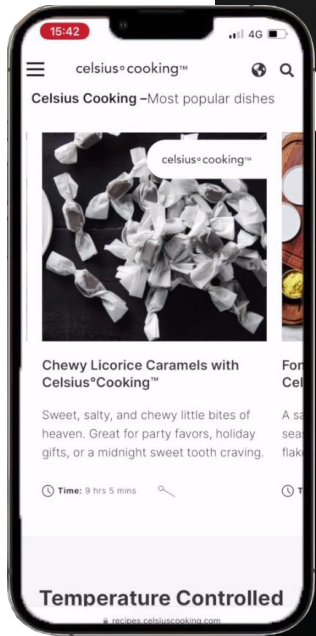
15:42
4G

celsius°cooking™

Celsius Cooking –Most popular dishes

celsius°cooking™

Chewy Licorice Caramels with Celsius°Cooking™

Sweet, salty, and chewy little bites of heaven. Great for party favors, holiday gifts, or a midnight sweet tooth craving.

Time: 9 hrs 5 mins

For
Cel

A sa
sea
flak

T

Temperature Controlled

recipes.celsiuscooking.com